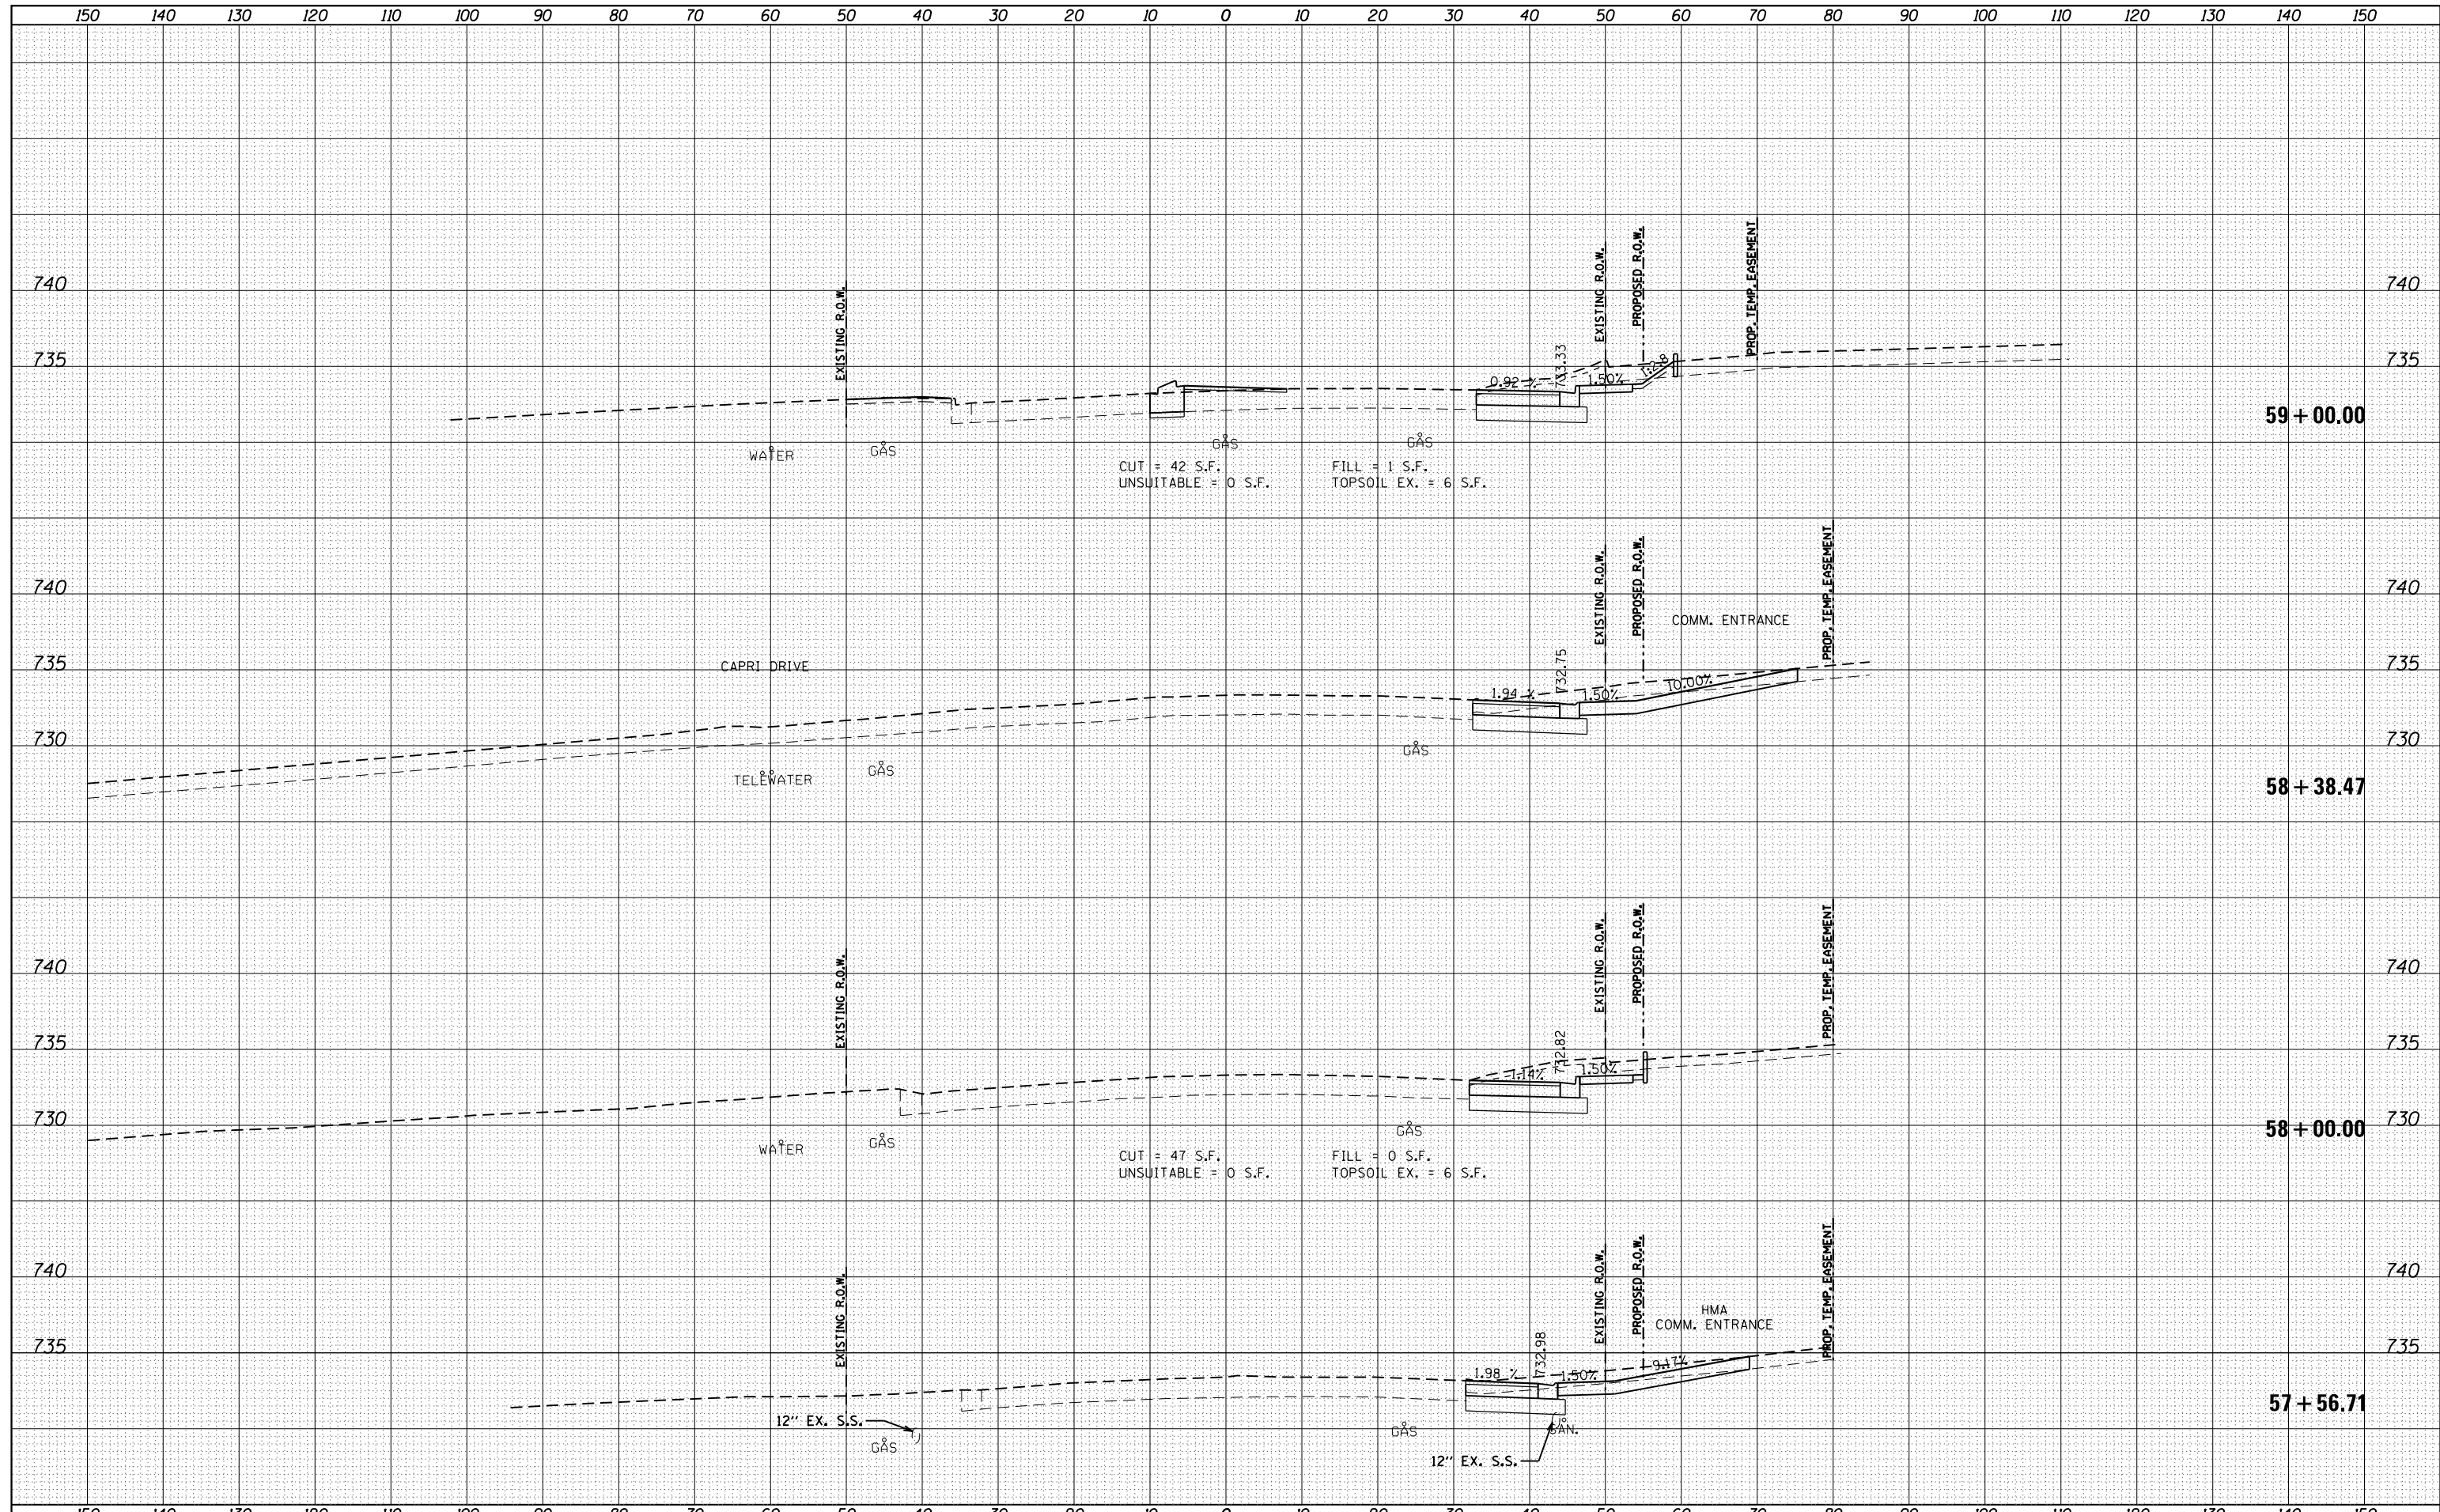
150 140 130 120 110 100 90 80 70 60 50 40 30 20 10 0 10 20 30 40 50 60 70 80 90 100 110 120 130 140 150

740
735
EXISTING R.O.W.
EXISTING R.O.W.
PROPOSED R.O.W.
PROP. TEMP. EASEMENT
0.92 %
733.33
1.50%
1:2.8
740
735
59 + 00.00
WATER
GAS
GAS
GAS
CUT = 42 S.F.
UNSUITABLE = 0 S.F.
FILL = 1 S.F.
TOPSOIL EX. = 6 S.F.

740
735
730
EXISTING R.O.W.
PROPOSED R.O.W.
PROP. TEMP. EASEMENT
COMM. ENTRANCE
CAPRI DRIVE
1.94 %
732.75
1.50%
10.00%
740
735
730
GAS
TELEWATER
GAS
58 + 38.47

740
735
730
EXISTING R.O.W.
EXISTING R.O.W.
PROPOSED R.O.W.
PROP. TEMP. EASEMENT
1.14%
732.82
1.50%
740
735
58 + 00.00
730
GAS
WATER
GAS
CUT = 47 S.F.
UNSUITABLE = 0 S.F.
FILL = 0 S.F.
TOPSOIL EX. = 6 S.F.

740
735
EXISTING R.O.W.
EXISTING R.O.W.
PROPOSED R.O.W.
PROP. TEMP. EASEMENT
HMA
COMM. ENTRANCE
1.98 %
732.98
1.50%
9.17%
740
735
57 + 56.71
12" EX. S.S.
GAS
GAS
SAN.
12" EX. S.S.

150 140 130 120 110 100 90 80 70 60 50 40 30 20 10 0 10 20 30 40 50 60 70 80 90 100 110 120 130 140 150